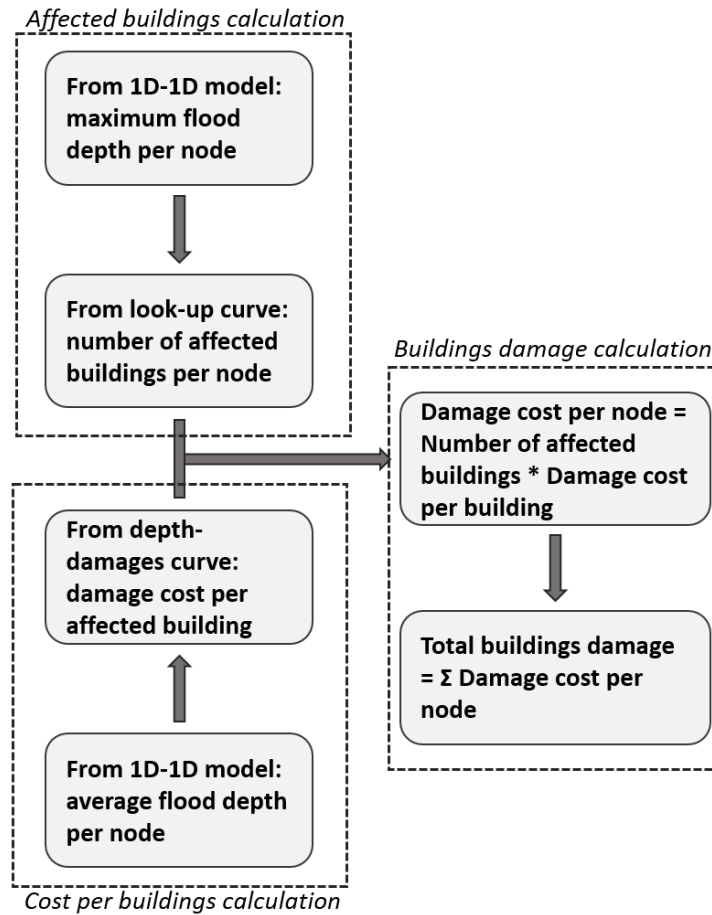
Affected buildings calculation

From 1D-1D model: maximum flood depth per node

From look-up curve: number of affected buildings per node

Buildings damage calculation

Damage cost per node = Number of affected buildings * Damage cost per building

Total buildings damage = Σ Damage cost per node

From depth-damages curve: damage cost per affected building

From 1D-1D model: average flood depth per node

Cost per buildings calculation